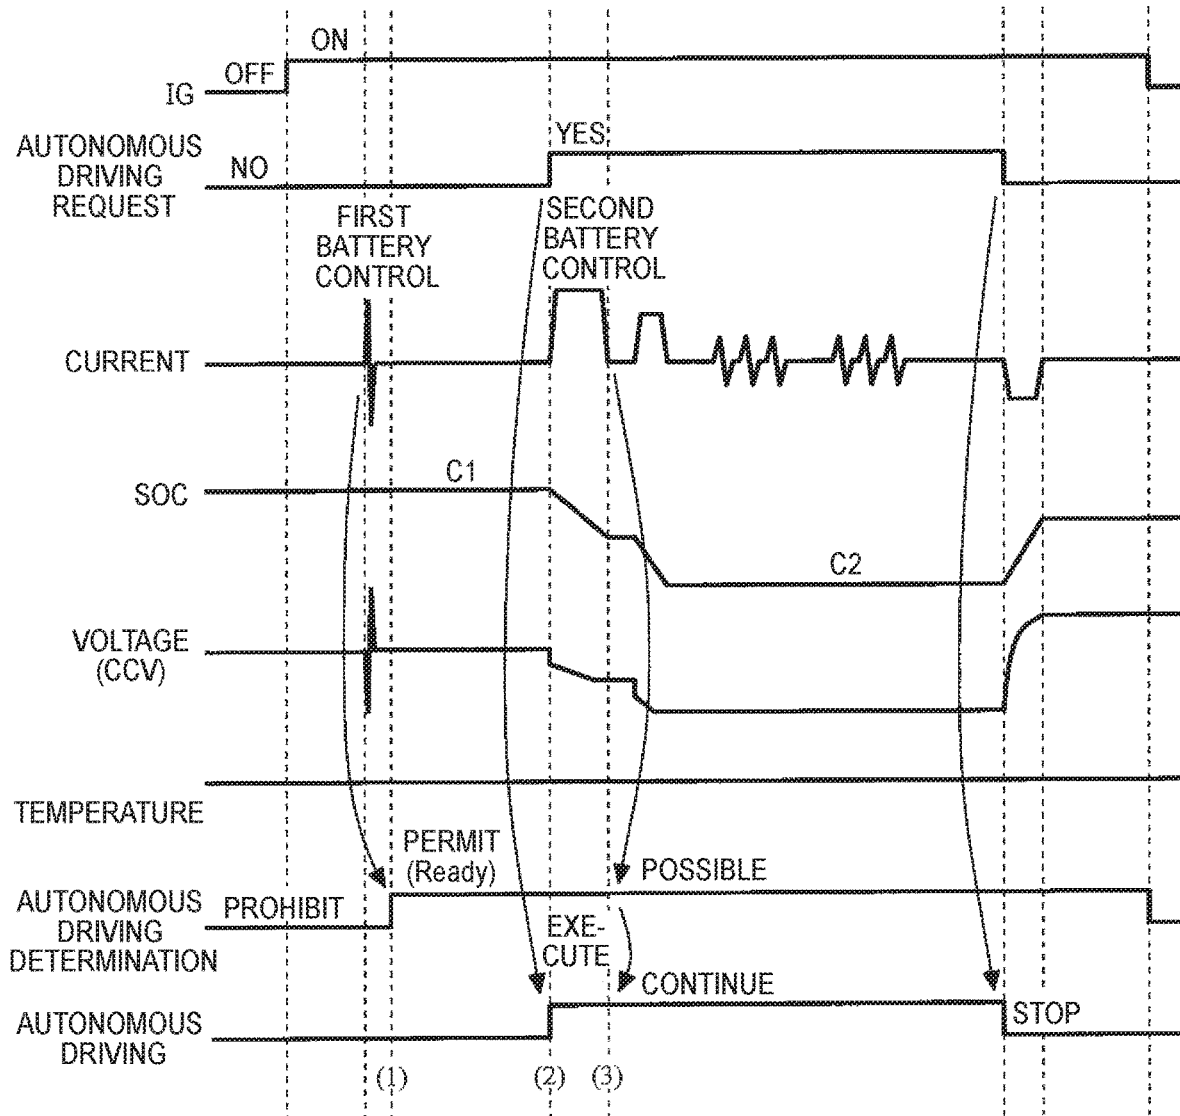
ON
IG OFF
AUTONOMOUS DRIVING REQUEST NO
YES
FIRST BATTERY CONTROL
SECOND BATTERY CONTROL
CURRENT
SOC
C1
C2
VOLTAGE (CCV)
TEMPERATURE
PERMIT (Ready)
POSSIBLE
AUTONOMOUS DRIVING DETERMINATION PROHIBIT
EXE-CUTE
CONTINUE
AUTONOMOUS DRIVING
STOP
(1) (2) (3)